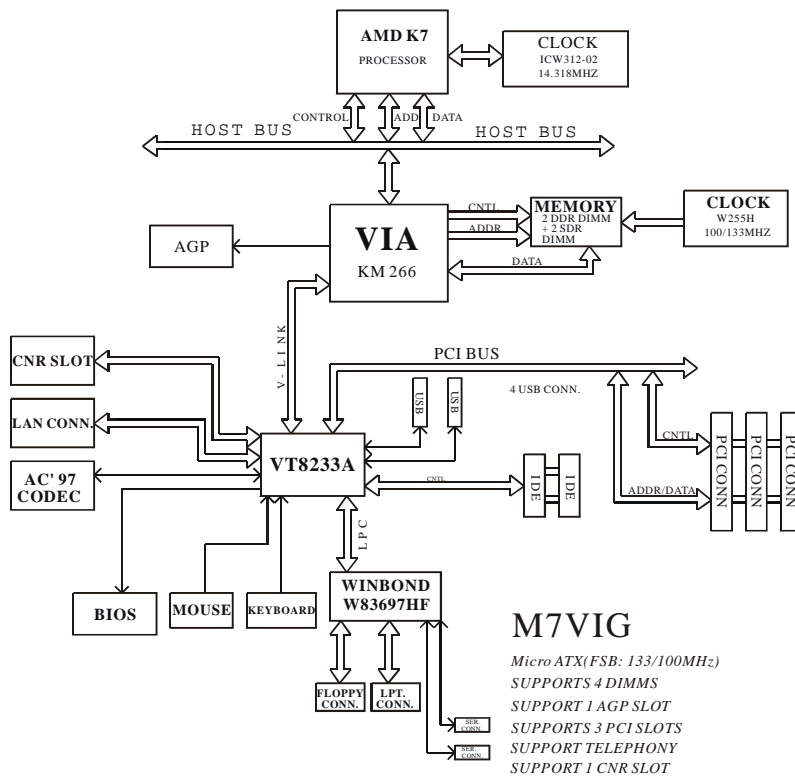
AMD K7
PROCESSOR

CLOCK
ICW312-02
14.318MHZ

CONTROL
ADD
DATA

HOST BUS
HOST BUS

VIA
KM 266

CNTL
ADDR
DATA

MEMORY
2 DDR DIMM
+ 2 SDR
DIMM

CLOCK
W255H
100/133MHZ

AGP

V-LINK

PCI BUS

4 USB CONN.

USB
USB

CNR SLOT
LAN CONN.
AC' 97
CODEC

VT8233A

CNTL

IDE
IDE

CNTL
ADDR/DATA

PCI CONN
PCI CONN
PCI CONN

LPC

WINBOND
W83697HF

BIOS
MOUSE
KEYBOARD

FLOPPY
CONN.
LPT.
CONN.

SER.
CONN
SER.
CONN

M7VIG

Micro ATX(FSB: 133/100MHz)
SUPPORTS 4 DIMMS
SUPPORT 1 AGP SLOT
SUPPORTS 3 PCI SLOTS
SUPPORT TELEPHONY
SUPPORT 1 CNR SLOT